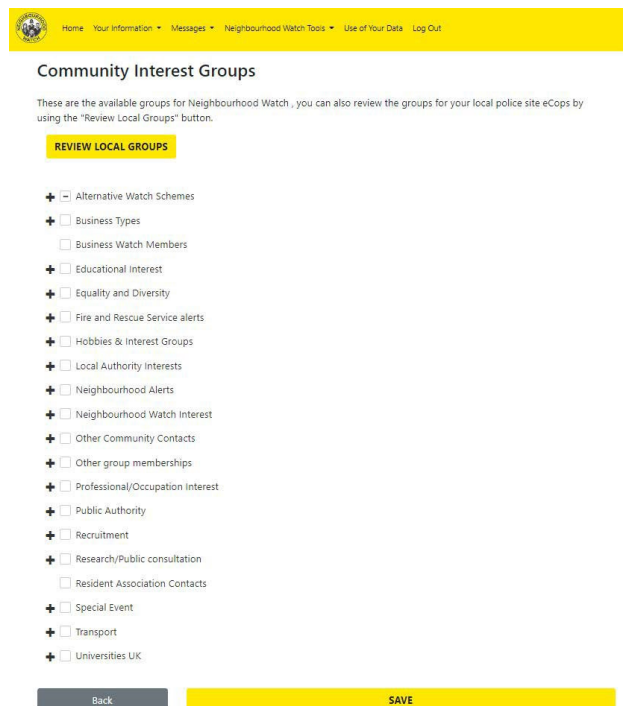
Home Your Information ▾ Messages ▾ Neighbourhood Watch Tools ▾ Use of Your Data Log Out

Community Interest Groups

These are the available groups for Neighbourhood Watch , you can also review the groups for your local police site eCops by using the "Review Local Groups" button.

REVIEW LOCAL GROUPS

Alternative Watch Schemes
Business Types
Business Watch Members
Educational Interest
Equality and Diversity
Fire and Rescue Service alerts
Hobbies & Interest Groups
Local Authority Interests
Neighbourhood Alerts
Neighbourhood Watch Interest
Other Community Contacts
Other group memberships
Professional/Occupation Interest
Public Authority
Recruitment
Research/Public consultation
Resident Association Contacts
Special Event
Transport
Universities UK

Back

SAVE